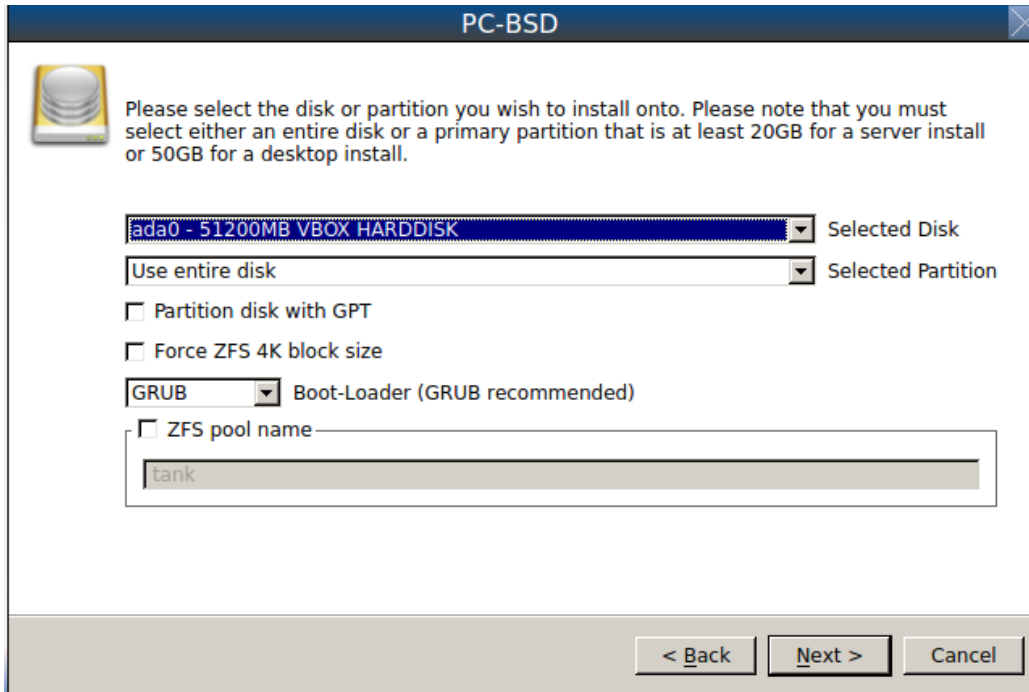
PC-BSD

Please select the disk or partition you wish to install onto. Please note that you must select either an entire disk or a primary partition that is at least 20GB for a server install or 50GB for a desktop install.

ada0 - 51200MB VBOX HARDDISK
Selected Disk

Use entire disk
Selected Partition

Partition disk with GPT

Force ZFS 4K block size

GRUB
Boot-Loader (GRUB recommended)

ZFS pool name

tank

< Back
Next >
Cancel